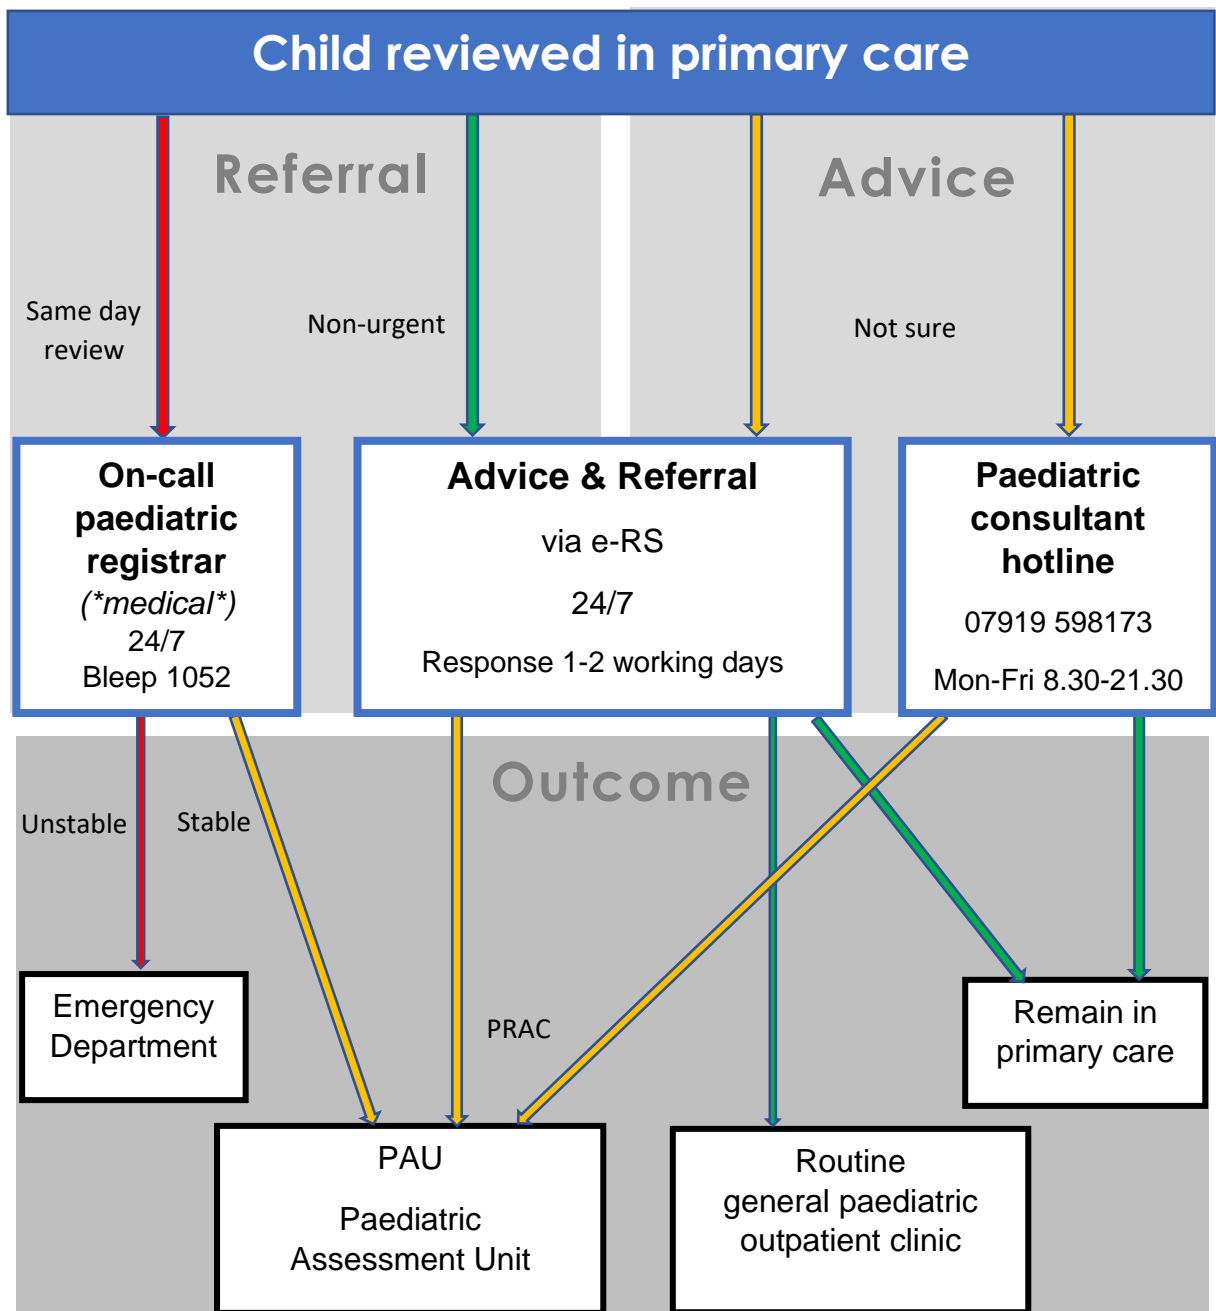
Child reviewed in primary care

Referral

Advice

Same day review

Non-urgent

Not sure

On-call paediatric registrar
(*medical*)
24/7
Bleep 1052

Advice & Referral
via e-RS
24/7
Response 1-2 working days

Paediatric consultant hotline
07919 598173
Mon-Fri 8.30-21.30

Outcome

Unstable

Stable

PRAC

Emergency Department

Remain in primary care

PAU
Paediatric Assessment Unit

Routine general paediatric outpatient clinic